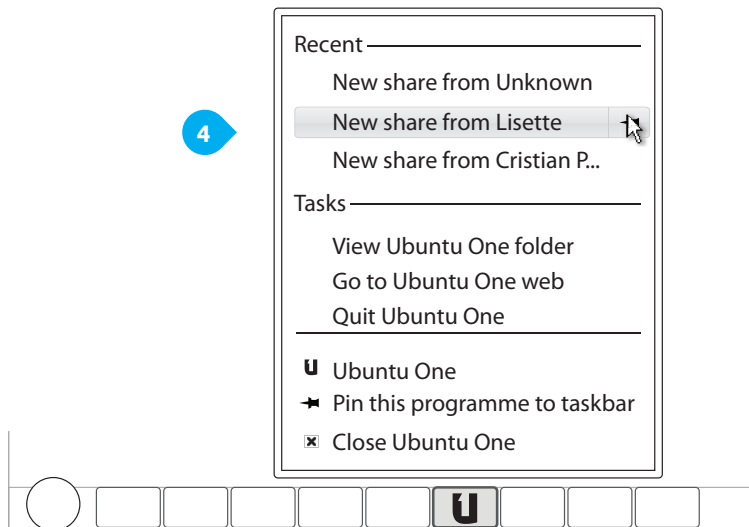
4

Recent

New share from Unknown

New share from Lisette

New share from Cristian P...

Tasks

View Ubuntu One folder

Go to Ubuntu One web

Quit Ubuntu One

Ubuntu One

Pin this programme to taskbar

Close Ubuntu One